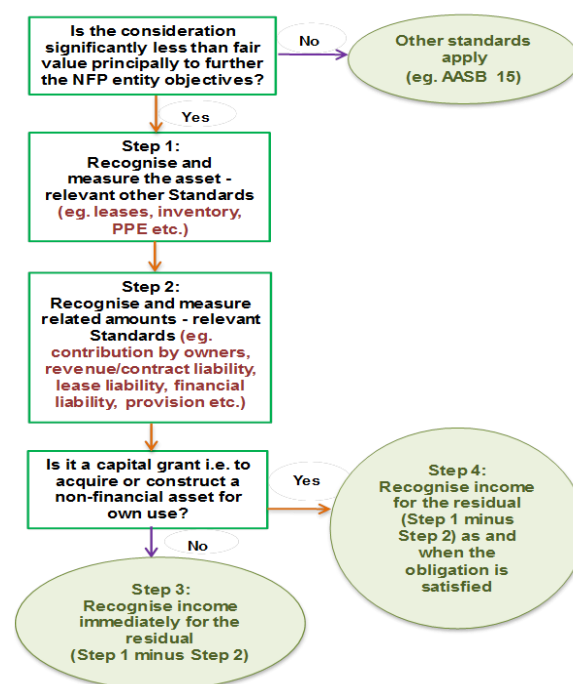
Is the consideration significantly less than fair value principally to further the NFP entity objectives?

No

Other standards apply (eg. AASB 15)

Yes

Step 1:
Recognise and measure the asset - relevant other Standards (eg. leases, inventory, PPE etc.)

Step 2:
Recognise and measure related amounts - relevant Standards (eg. contribution by owners, revenue/contract liability, lease liability, financial liability, provision etc.)

Is it a capital grant i.e. to acquire or construct a non-financial asset for own use?

Yes

Step 4:
Recognise income for the residual (Step 1 minus Step 2) as and when the obligation is satisfied

No

Step 3:
Recognise income immediately for the residual (Step 1 minus Step 2)